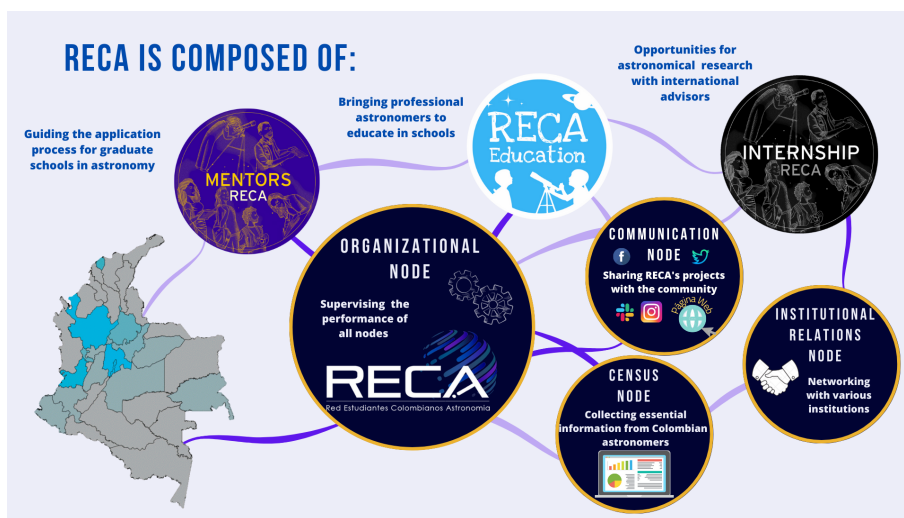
RECA IS COMPOSED OF:

Guiding the application process for graduate schools in astronomy

MENTORS
RECA

Bringing professional astronomers to educate in schools

RECA
Education

Opportunities for astronomical research with international advisors

INTERNSHIP
RECA

ORGANIZATIONAL
NODE

Supervising the performance of all nodes

RECA
Red Estudiantes Colombianos Astronomia

COMMUNICATION
NODE

Sharing RECA's projects with the community

Página Web

INSTITUTIONAL
RELATIONS
NODE

Networking with various institutions

CENSUS
NODE

Collecting essential information from Colombian astronomers